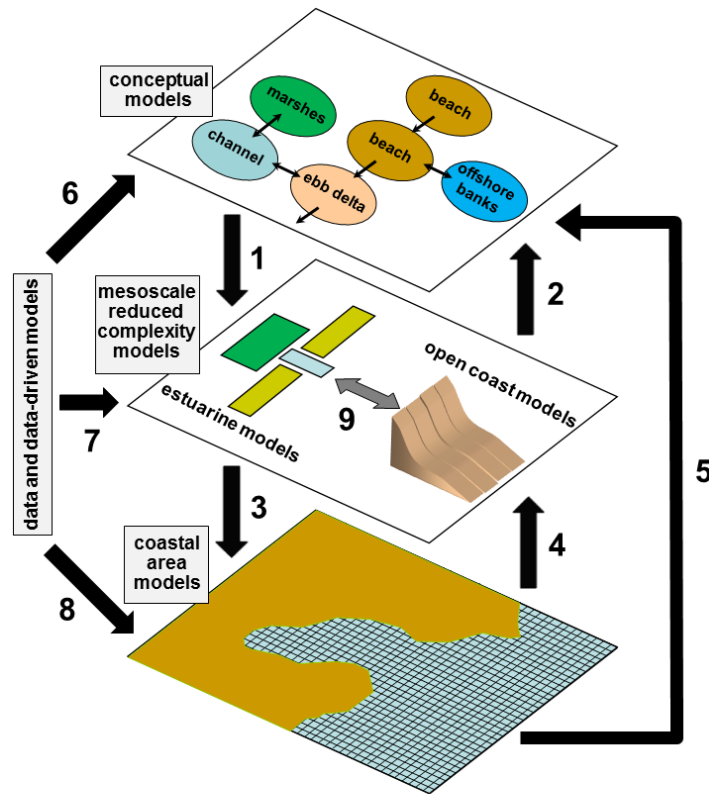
conceptual models

marshes

beach

channel

beach

ebb delta

offshore banks

6

1

2

data and data-driven models

mesoscale reduced complexity models

open coast models

estuarine models

7

9

5

3

coastal area models

4

8